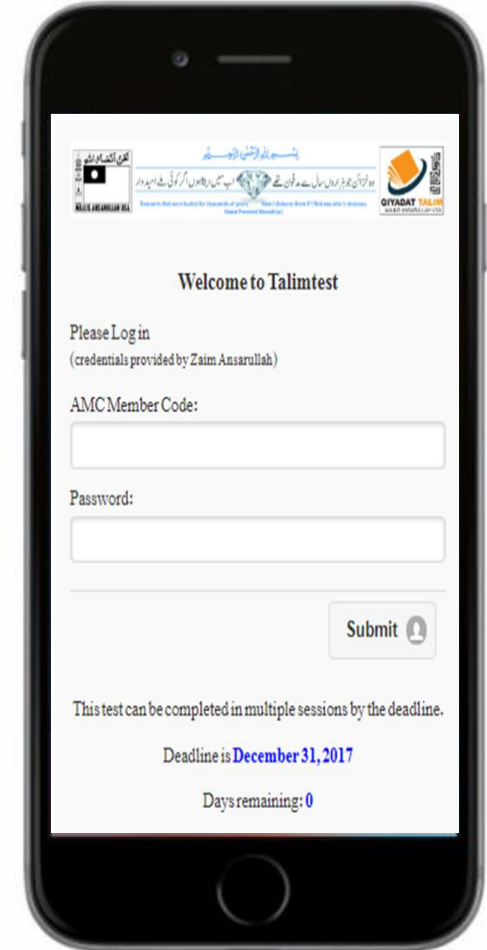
MAJLIS ANSARULLAH USA

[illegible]

QIYADAT TALIM

Welcome to Talimtest

Please Log in
(credentials provided by Zaim Ansarullah)

AMC Member Code:

Password:

Submit

This test can be completed in multiple sessions by the deadline.

Deadline is December 31, 2017

Days remaining: 0